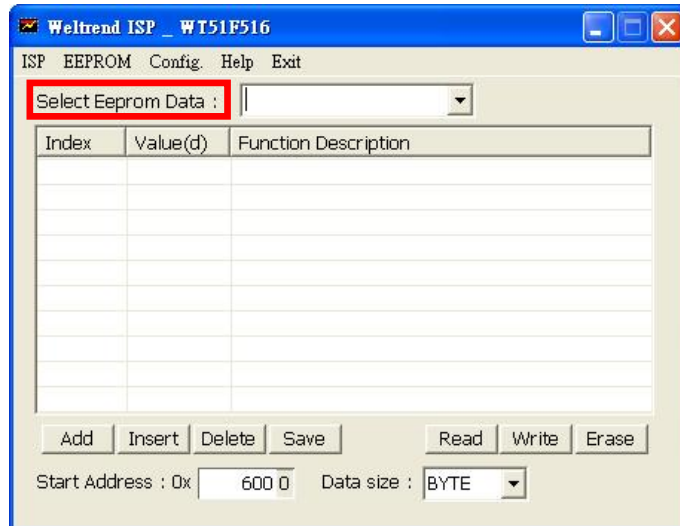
Weltrend ISP _ WT51F516

ISP EEPROM Config. Help Exit

Select Eeprom Data :

| Index | Value(d) | Function Description |
|---|---|---|
| | | |

Add Insert Delete Save Read Write Erase

Start Address : 0x 600 0 Data size : BYTE